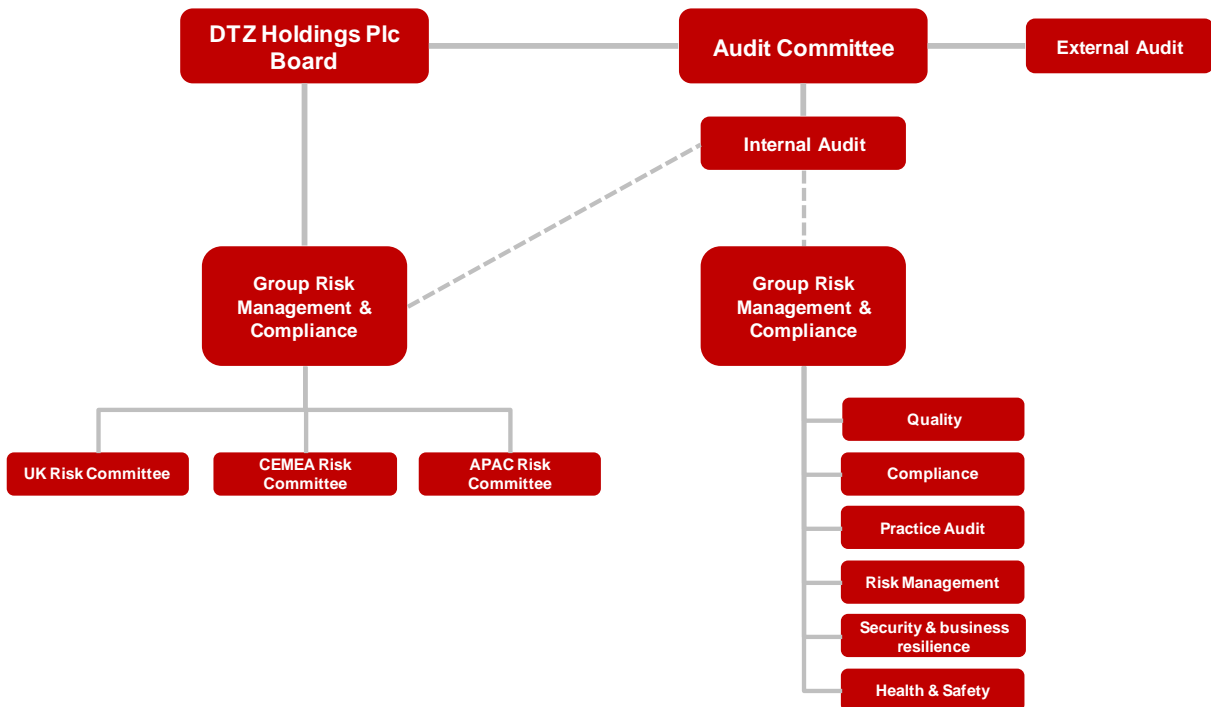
DTZ Holdings Plc Board

Audit Committee

External Audit

Internal Audit

Group Risk Management & Compliance

Group Risk Management & Compliance

UK Risk Committee

CEMEA Risk Committee

APAC Risk Committee

Quality

Compliance

Practice Audit

Risk Management

Security & business resilience

Health & Safety